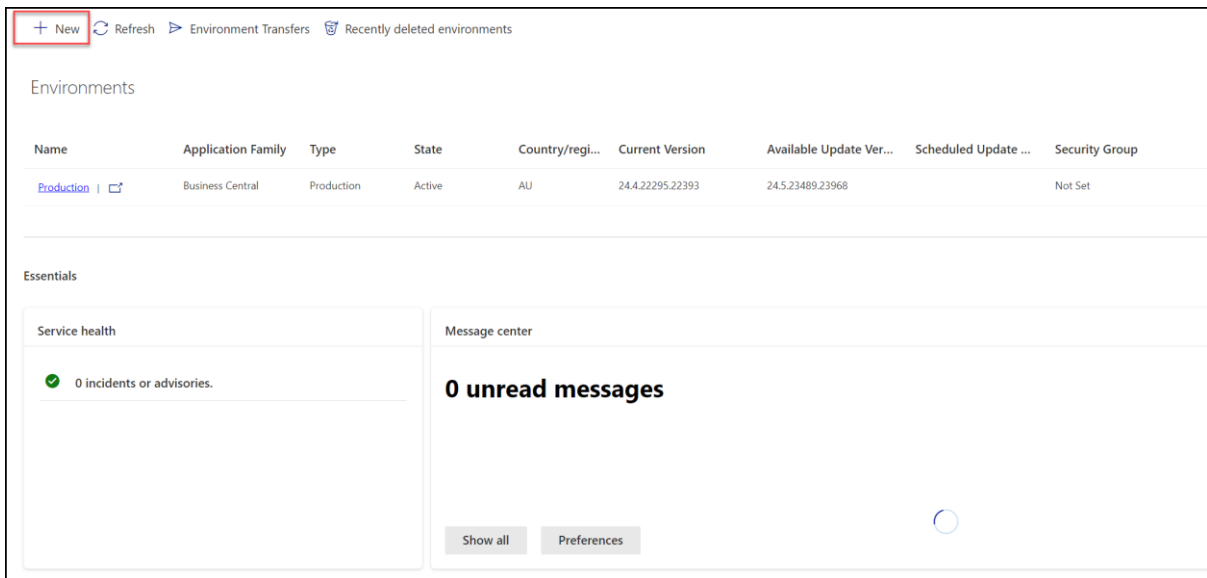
+ New Refresh Environment Transfers Recently deleted environments

Environments

| Name | Application Family | Type | State | Country/regi... | Current Version | Available Update Ver... | Scheduled Update ... | Security Group |
|---|---|---|---|---|---|---|---|---|
| Production | | Business Central | Production | Active | AU | 24.4.22295.22393 | 24.5.23489.23968 | | Not Set |

Essentials

Service health

0 incidents or advisories.

Message center

0 unread messages

Show all Preferences